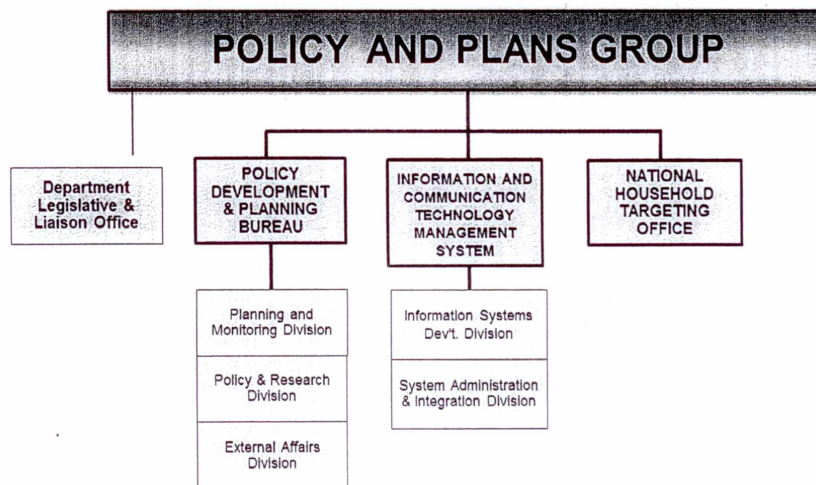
POLICY AND PLANS GROUP

Department Legislative & Liaison Office

POLICY DEVELOPMENT & PLANNING BUREAU

Planning and Monitoring Division

Policy & Research Division

External Affairs Division

INFORMATION AND COMMUNICATION TECHNOLOGY MANAGEMENT SYSTEM

Information Systems Dev't. Division

System Administration & Integration Division

NATIONAL HOUSEHOLD TARGETING OFFICE